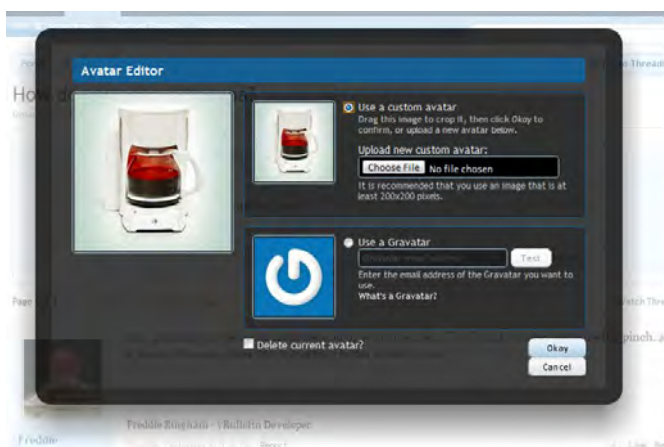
Avatar Editor

Use a custom avatar
Drag this image to crop it, then click Okay to confirm, or upload a new avatar below.

Upload new custom avatar:
Choose File No file chosen
It is recommended that you use an image that is at least 200x200 pixels.

Use a Gravatar
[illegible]
Test
Enter the email address of the Gravatar you want to use.
What's a Gravatar?

Delete current avatar?

Okay
Cancel

How d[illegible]

Freddie Bingham - vBulletin Developer

Freddie

pinch.

e Thread

atch Thre

Page